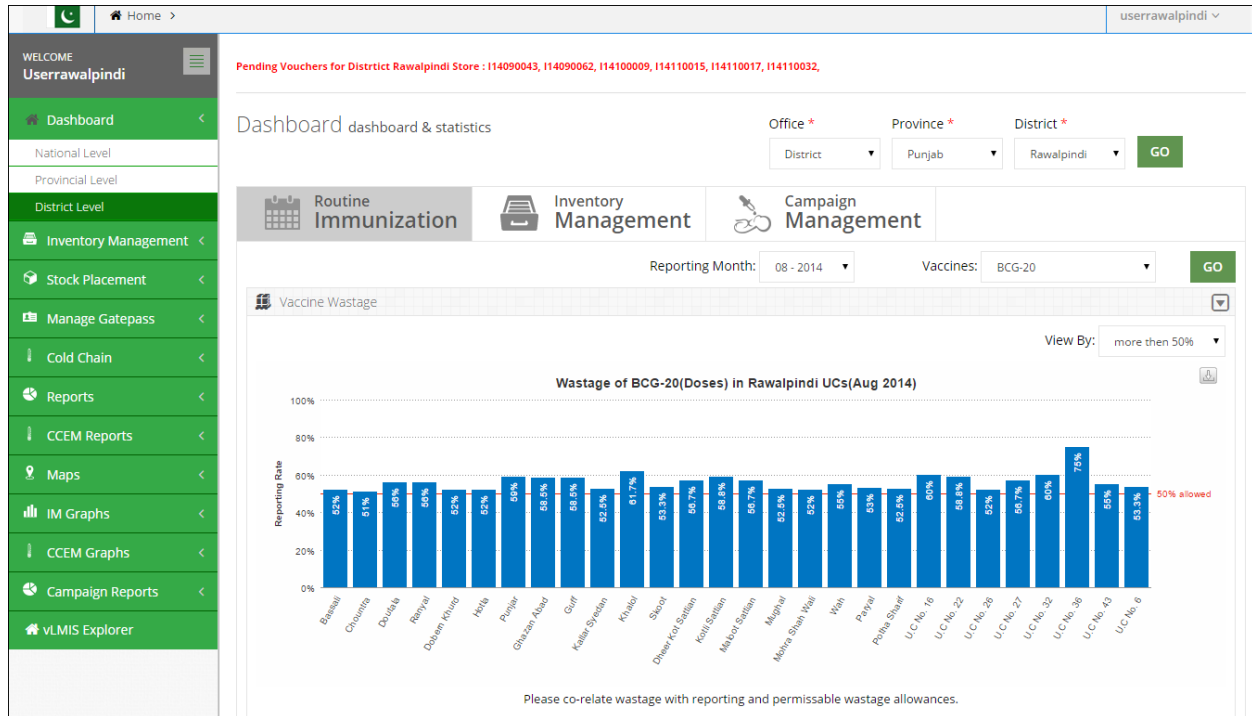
Home >

userrawalpindi

WELCOME
Userrawalpindi

Dashboard
National Level
Provincial Level
District Level
Inventory Management
Stock Placement
Manage Gatepass
Cold Chain
Reports
CCEM Reports
Maps
IM Graphs
CCEM Graphs
Campaign Reports
vLMIS Explorer

Pending Vouchers for Distrtict Rawalpindi Store : I14090043, I14090062, I14100009, I14110015, I14110017, I14110032,

Dashboard dashboard & statistics

Office * District
Province * Punjab
District * Rawalpindi
GO

Routine Immunization
Inventory Management
Campaign Management

Reporting Month: 08 - 2014
Vaccines: BCG-20
GO

Vaccine Wastage

View By: more then 50%

Wastage of BCG-20(Doses) in Rawalpindi UCs(Aug 2014)

100%
80%
60%
40%
20%
0%
Reporting Rate

52% 51% 56% 56% 52% 52% 59% 58.5% 58.5% 52.5% 61.7% 53.3% 56.7% 58.8% 56.7% 52.5% 52% 55% 53% 52.5% 60% 58.8% 52% 56.7% 60% 75% 55% 53.3%

50% allowed

Bassali Chountra Doulata Renyal Doberan Khurd Hofla Punjar Ghazan Abad Gulf Kallar Syedan Khakol Skool Dheer Kot Sattian Kotli Sattian Malool Sattian Mughal Mohra Shah Wali Wah Panyal Polha Sharif U.C No. 16 U.C No. 22 U.C No. 26 U.C No. 27 U.C No. 32 U.C No. 36 U.C No. 43 U.C No. 6

Please co-relate wastage with reporting and permissable wastage allowances.